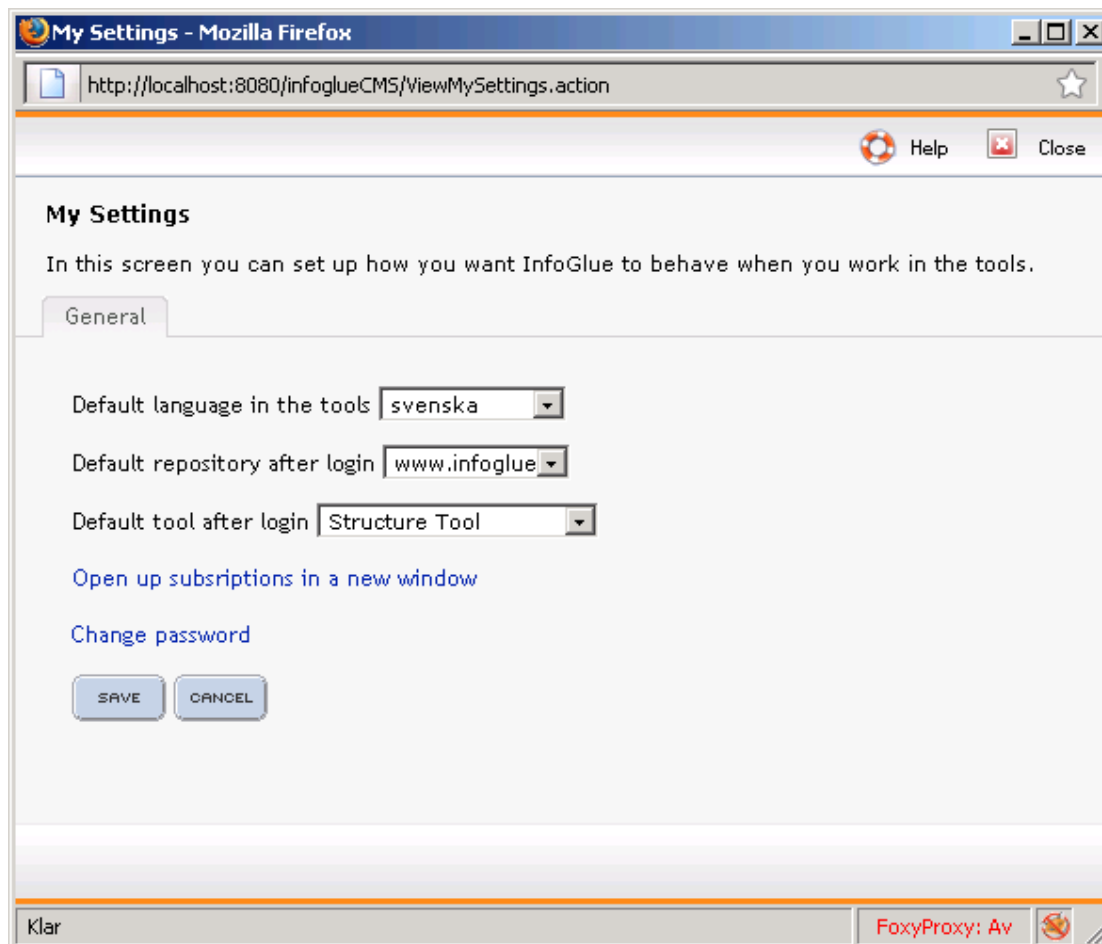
My Settings - Mozilla Firefox

http://localhost:8080/infoglueCMS/ViewMySettings.action

Help Close

My Settings

In this screen you can set up how you want InfoGlue to behave when you work in the tools.

General

Default language in the tools svenska

Default repository after login www.infoglue

Default tool after login Structure Tool

Open up subsriptions in a new window

Change password

SAVE CANCEL

Klar

FoxyProxy: Av